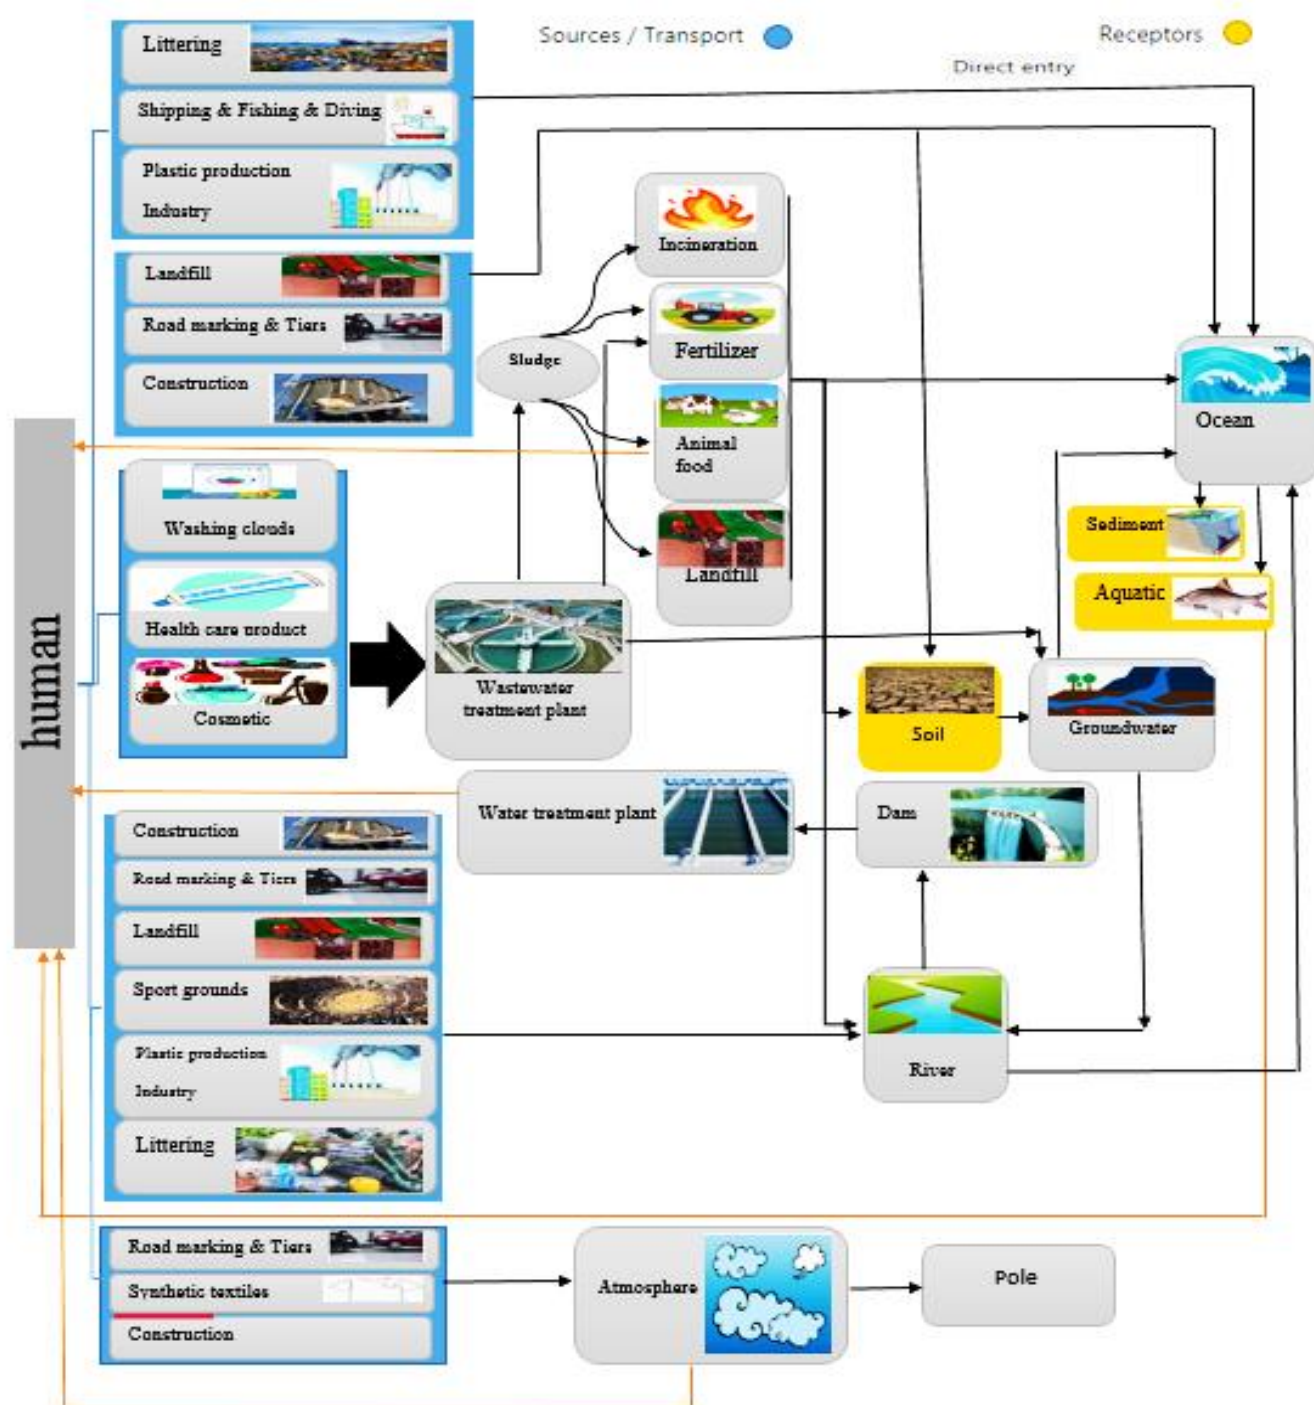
Sources / Transport

Receptors

Direct entry

Littering

Shipping & Fishing & Diving

Plastic production

Industry

Landfill

Road marking & Tiers

Construction

human

Washing clouds

Health care product

Cosmetic

Sludge

Incineration

Fertilizer

Animal food

Landfill

Wastewater treatment plant

Ocean

Sediment

Aquatic

Soil

Groundwater

Water treatment plant

Dam

Construction

Road marking & Tiers

Landfill

Sport grounds

Plastic production

Industry

Littering

River

Road marking & Tiers

Synthetic textiles

Construction

Atmosphere

Pole